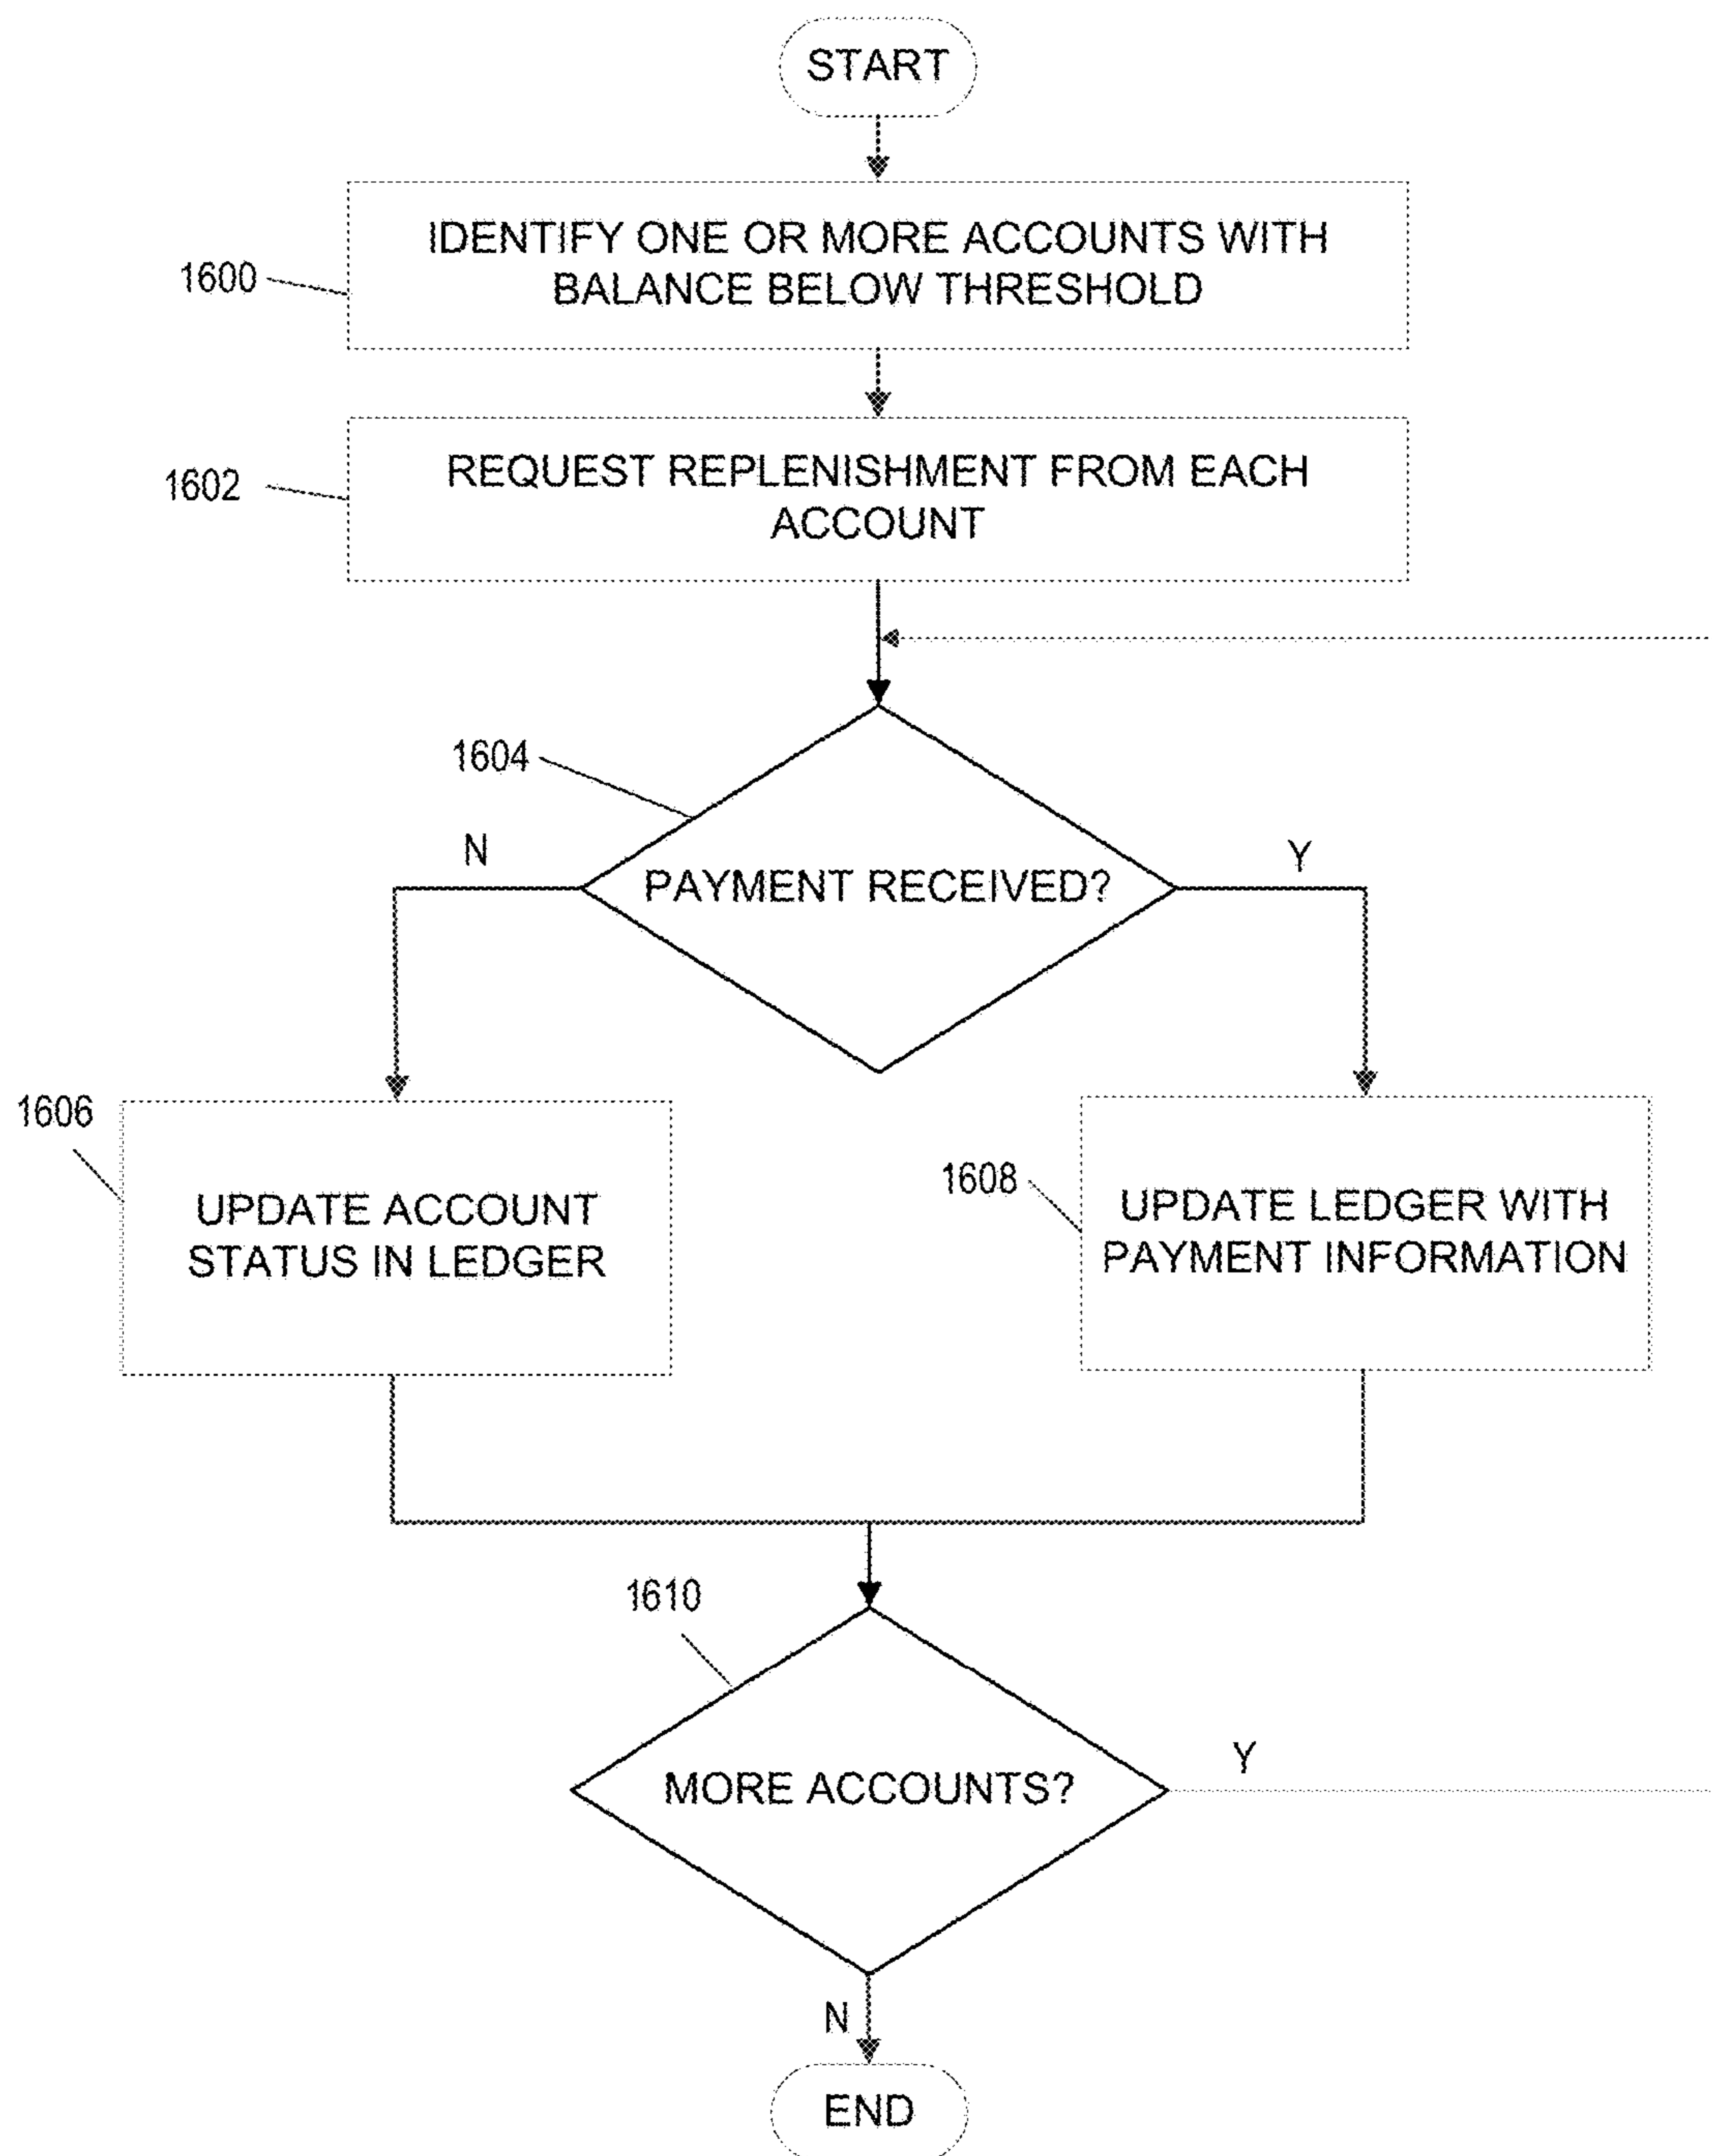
START

1600

IDENTIFY ONE OR MORE ACCOUNTS WITH BALANCE BELOW THRESHOLD

1602

REQUEST REPLENISHMENT FROM EACH ACCOUNT

1604

N

PAYMENT RECEIVED?

Y

1606

UPDATE ACCOUNT STATUS IN LEDGER

1608

UPDATE LEDGER WITH PAYMENT INFORMATION

1610

MORE ACCOUNTS?

Y

N

END